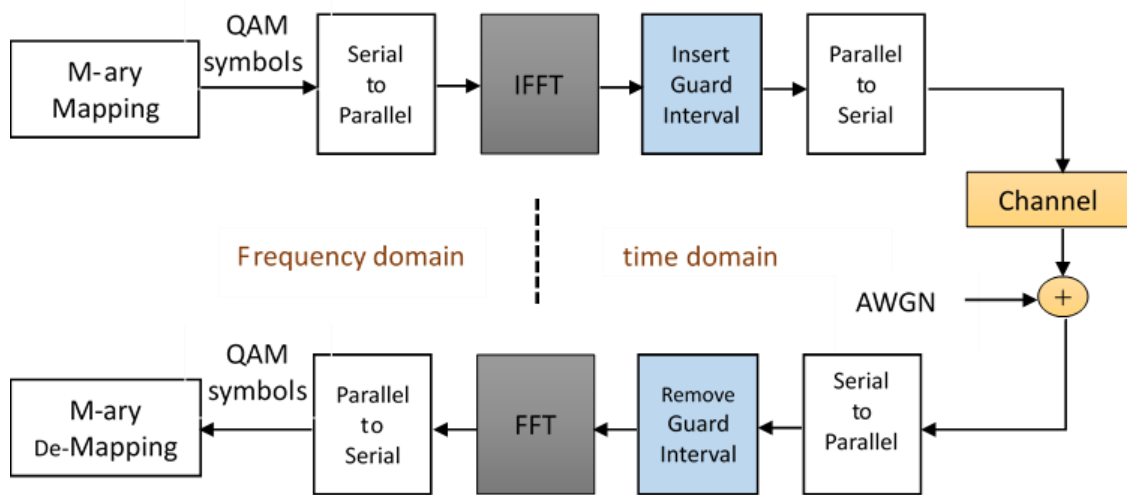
M-ary Mapping

QAM symbols

Serial to Parallel

IFFT

Insert Guard Interval

Parallel to Serial

Channel

Frequency domain

time domain

AWGN

+

QAM symbols

M-ary De-Mapping

Parallel to Serial

FFT

Remove Guard Interval

Serial to Parallel